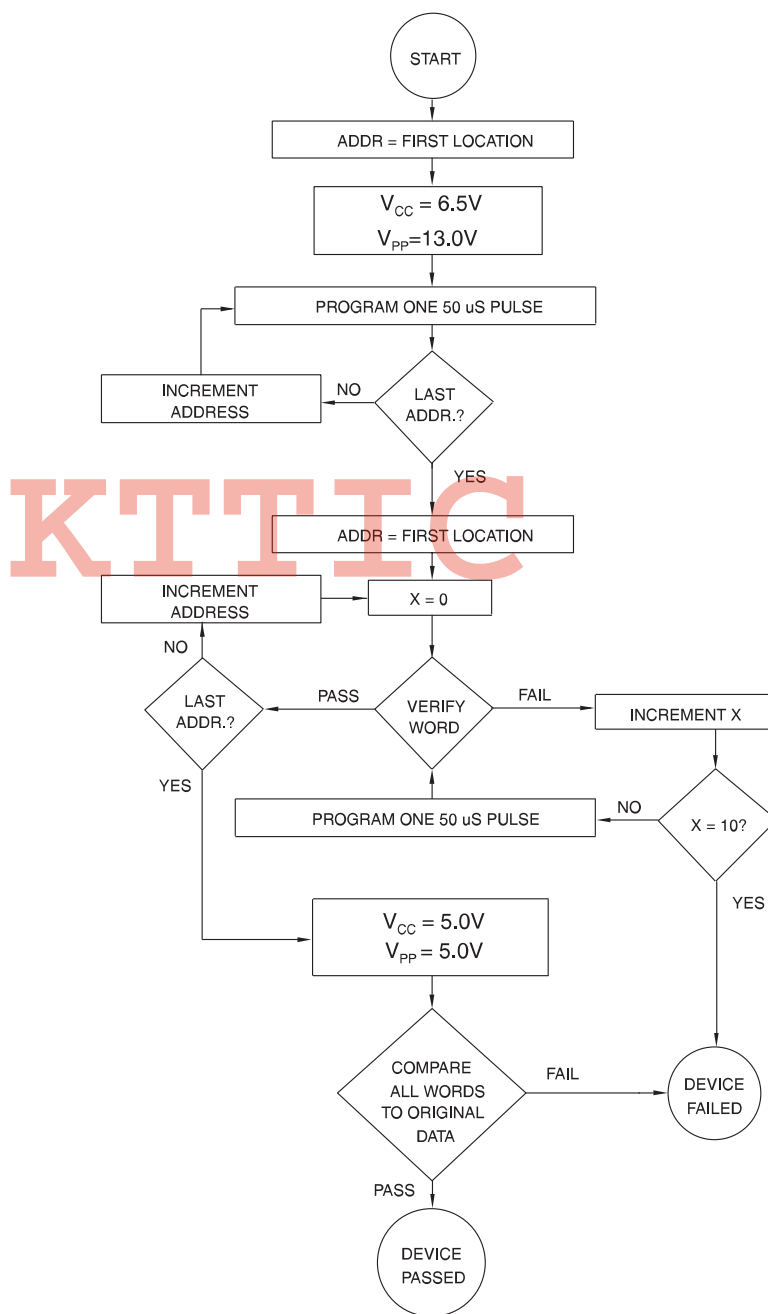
START

ADDR = FIRST LOCATION

$V_{CC} = 6.5V$

$V_{PP}=13.0V$

PROGRAM ONE 50 uS PULSE

INCREMENT ADDRESS

NO

LAST ADDR.?

YES

KTTIC

ADDR = FIRST LOCATION

INCREMENT ADDRESS

X = 0

NO

LAST ADDR.?

PASS

VERIFY WORD

FAIL

INCREMENT X

YES

PROGRAM ONE 50 uS PULSE

NO

X = 10?

YES

$V_{CC} = 5.0V$

$V_{PP} = 5.0V$

COMPARE ALL WORDS TO ORIGINAL DATA

FAIL

DEVICE FAILED

PASS

DEVICE PASSED